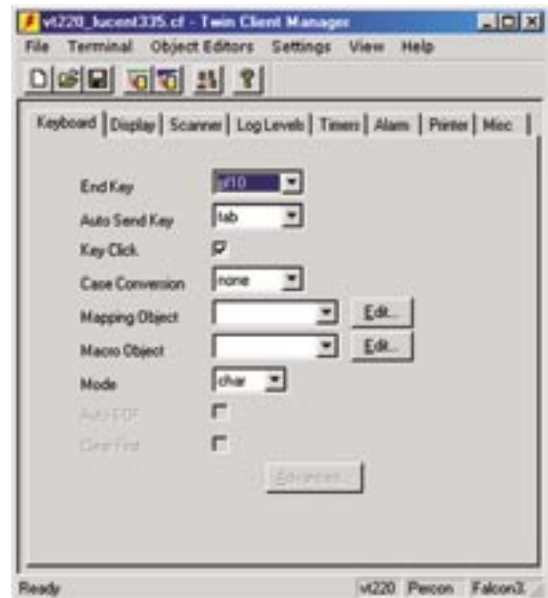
vt220_lucent335.cf - Twin Client Manager

File Terminal Object Editors Settings View Help

Keyboard | Display | Scanner | Log Levels | Timers | Alarm | Printer | Misc

End Key pf10

Auto Send Key tab

Key Click

Case Conversion none

Mapping Object Edit...

Macro Object Edit...

Mode char

Auto EOF

Clear First

Advanced...

Ready vt220 Percon Falcon3